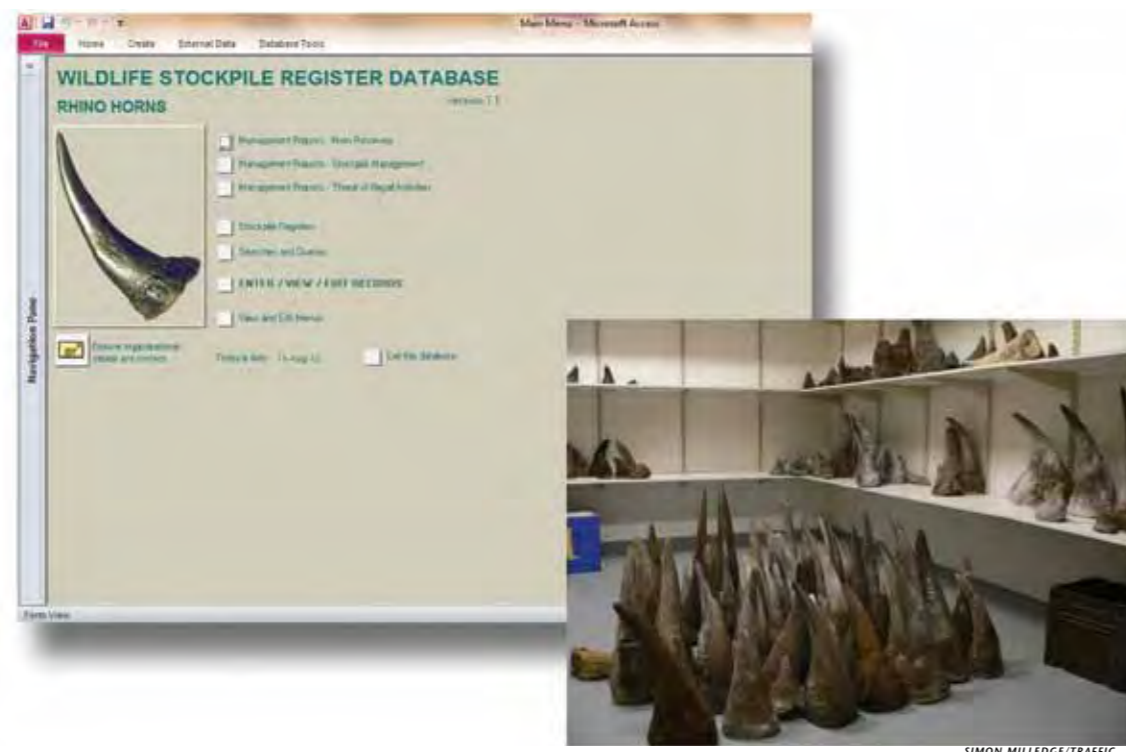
Main Menu - Microsoft Access

File Home Create External Data Database Tools

WILDLIFE STOCKPILE REGISTER DATABASE

RHINO HORNS

Version 1.1

Management Reports - Horn Recovery

Management Reports - Stockpile Management

Management Reports - Threat of Illegal Activities

Stockpile Register

Searches and Queries

ENTER / VIEW / EDIT RECORDS

View and Edit Menus

Review organisational details and contacts

Today's date: 15-Aug-12

Exit this database

Navigation Pane

Form View

SIMON MILLEDGE/TRAFFIC